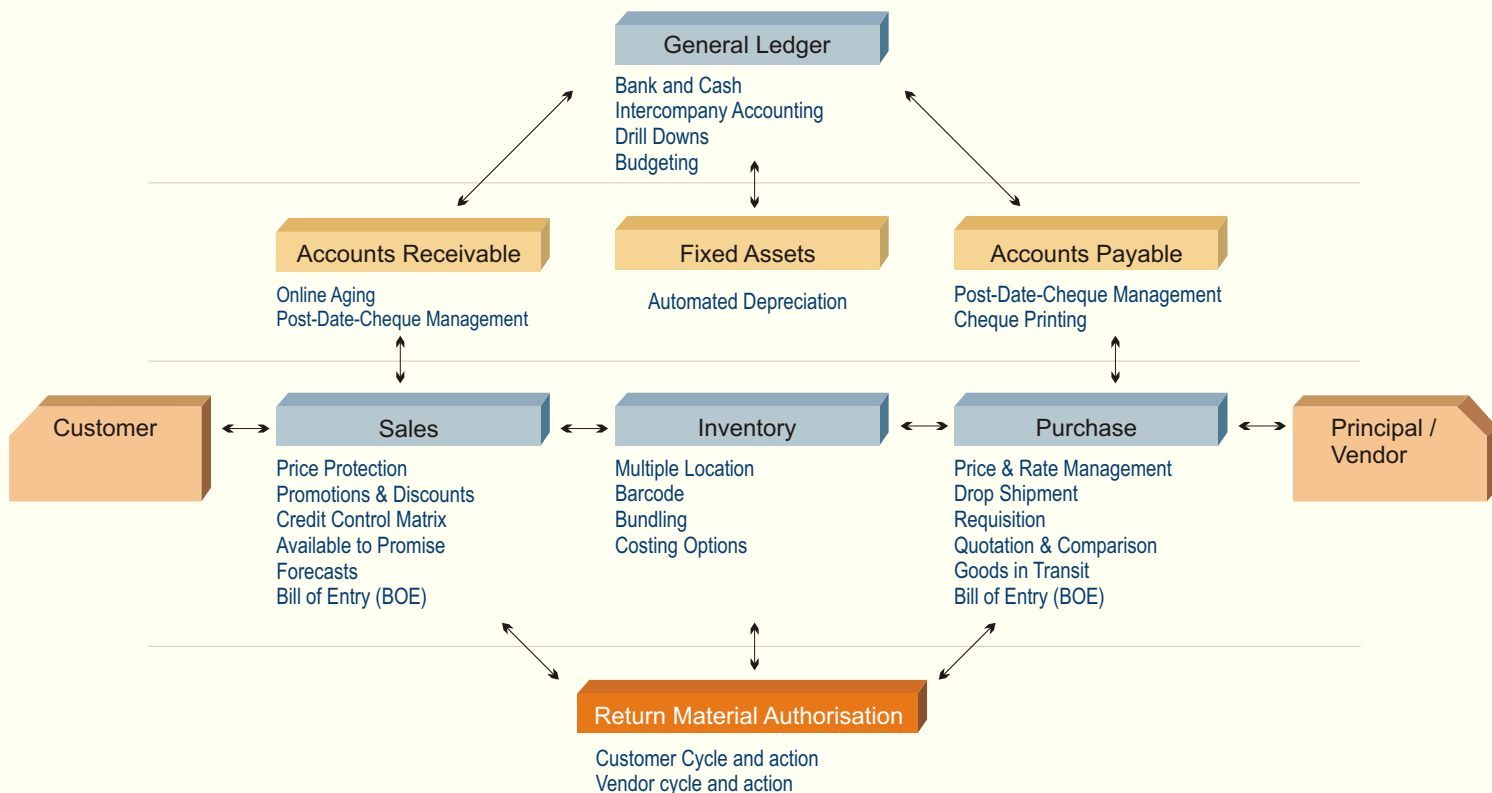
General Ledger

Bank and Cash
Intercompany Accounting
Drill Downs
Budgeting

Accounts Receivable

Online Aging
Post-Date-Cheque Management

Fixed Assets

Automated Depreciation

Accounts Payable

Post-Date-Cheque Management
Cheque Printing

Customer

Sales

Price Protection
Promotions & Discounts
Credit Control Matrix
Available to Promise
Forecasts
Bill of Entry (BOE)

Inventory

Multiple Location
Barcode
Bundling
Costing Options

Purchase

Price & Rate Management
Drop Shipment
Requisition
Quotation & Comparison
Goods in Transit
Bill of Entry (BOE)

Principal / Vendor

Return Material Authorisation

Customer Cycle and action
Vendor cycle and action